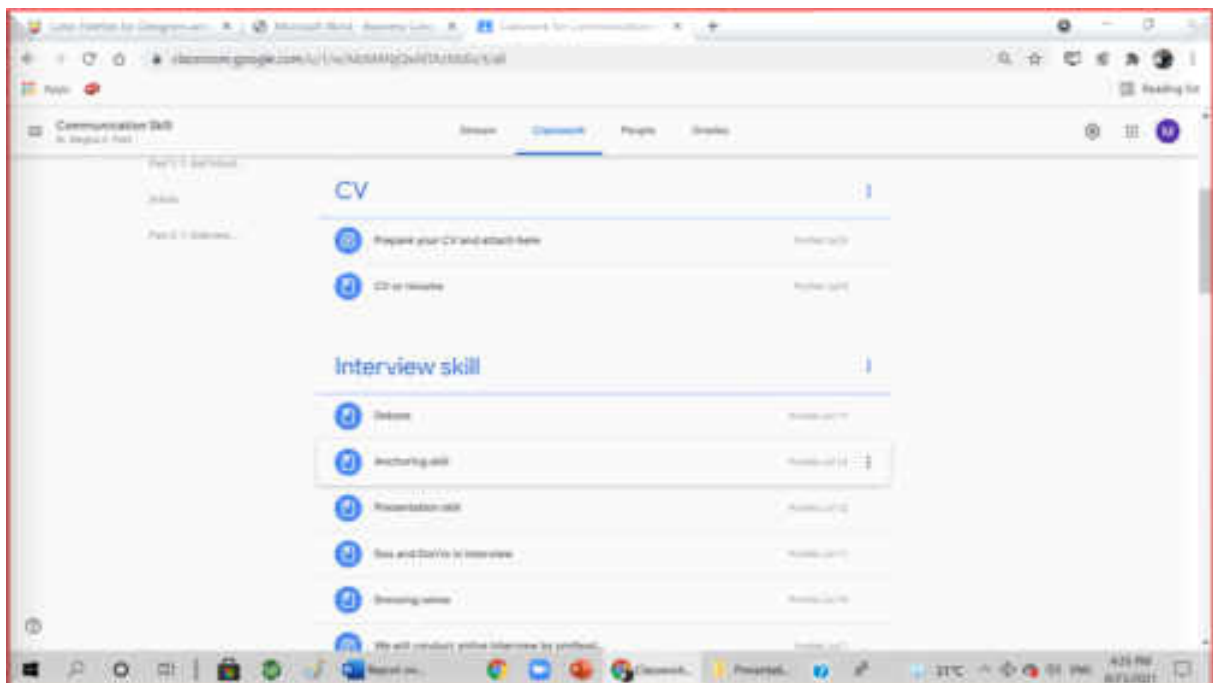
Communication Skill

Stream Classwork People Grades

CV

Prepare your CV and attach here

CV or resume

Interview skill

Debate

Anchoring skill

Presentation skill

Dos and Don'ts in interview

Dressing sense

We will conduct online interview by profiled...

Apps

Reading list

31°C